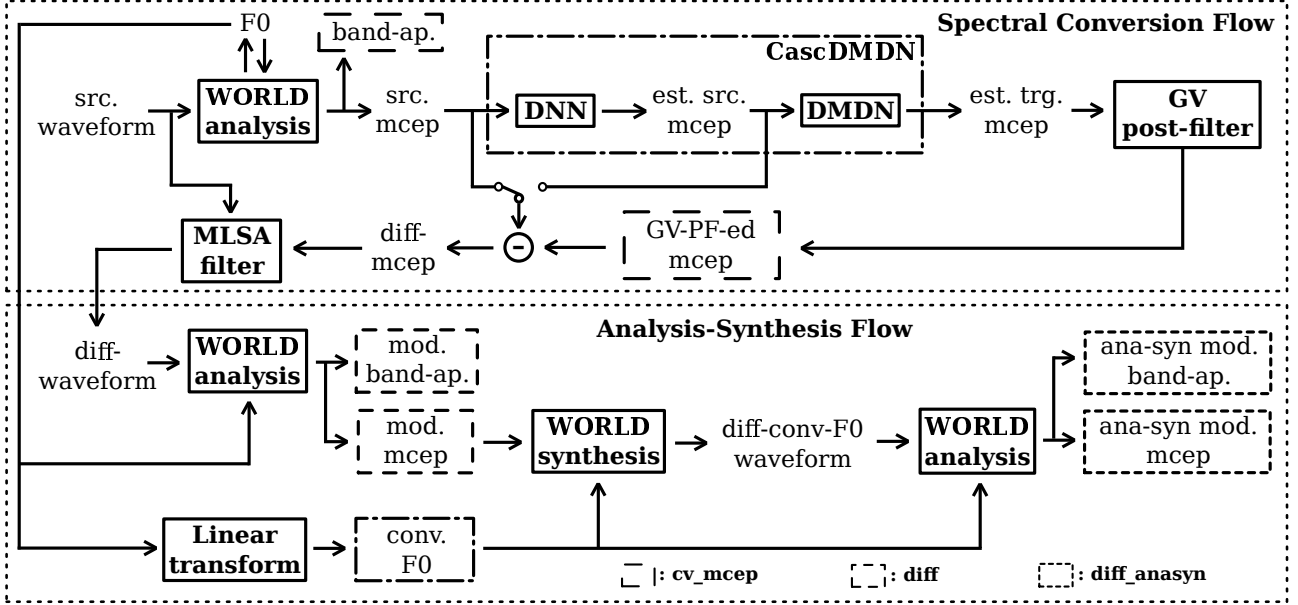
Spectral Conversion Flow

F0

band-ap.

CascDMDN

src. waveform

WORLD analysis

src. mcep

DNN

est. src. mcep

DMDN

est. trg. mcep

GV post-filter

MLSA filter

diff-mcep

−

GV-PF-ed mcep

diff-waveform

Analysis-Synthesis Flow

WORLD analysis

mod. band-ap.

mod. mcep

WORLD synthesis

diff-conv-F0 waveform

WORLD analysis

ana-syn mod. band-ap.

ana-syn mod. mcep

Linear transform

conv. F0

: cv_mcep

: diff

: diff_anasyn